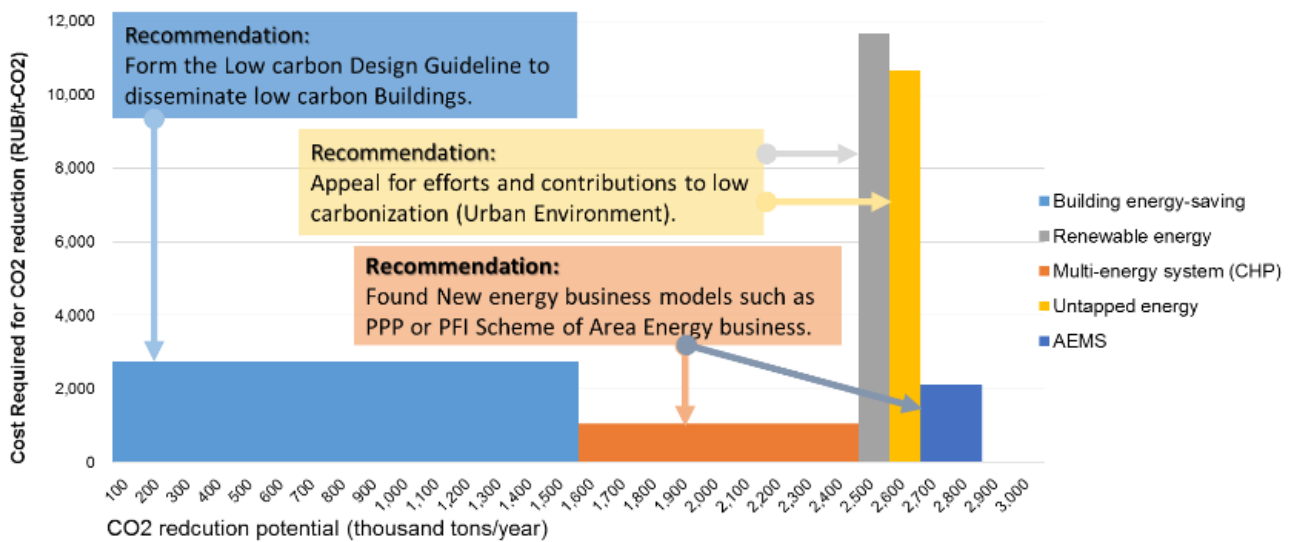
Recommendation:
Form the Low carbon Design Guideline to disseminate low carbon Buildings.

Recommendation:
Appeal for efforts and contributions to low carbonization (Urban Environment).

Recommendation:
Found New energy business models such as PPP or PFI Scheme of Area Energy business.

12,000
10,000
8,000
6,000
4,000
2,000
0

Cost Required for CO2 reduction (RUB/t-CO2)

100 200 300 400 500 600 700 800 900 1,000 1,100 1,200 1,300 1,400 1,500 1,600 1,700 1,800 1,900 2,000 2,100 2,200 2,300 2,400 2,500 2,600 2,700 2,800 2,900 3,000

CO2 redcution potential (thousand tons/year)

Building energy-saving
Renewable energy
Multi-energy system (CHP)
Untapped energy
AEMS